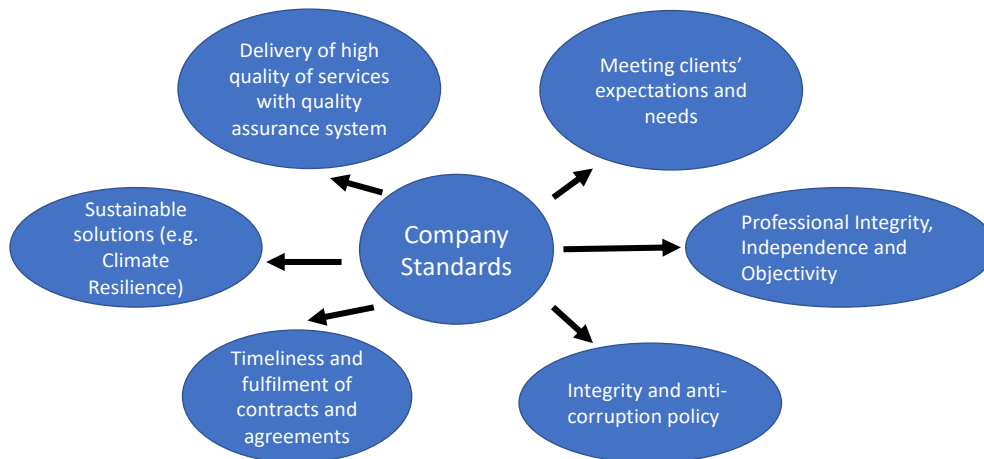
Company Standards

Delivery of high quality of services with quality assurance system

Meeting clients' expectations and needs

Sustainable solutions (e.g. Climate Resilience)

Professional Integrity, Independence and Objectivity

Timeliness and fulfilment of contracts and agreements

Integrity and anti-corruption policy